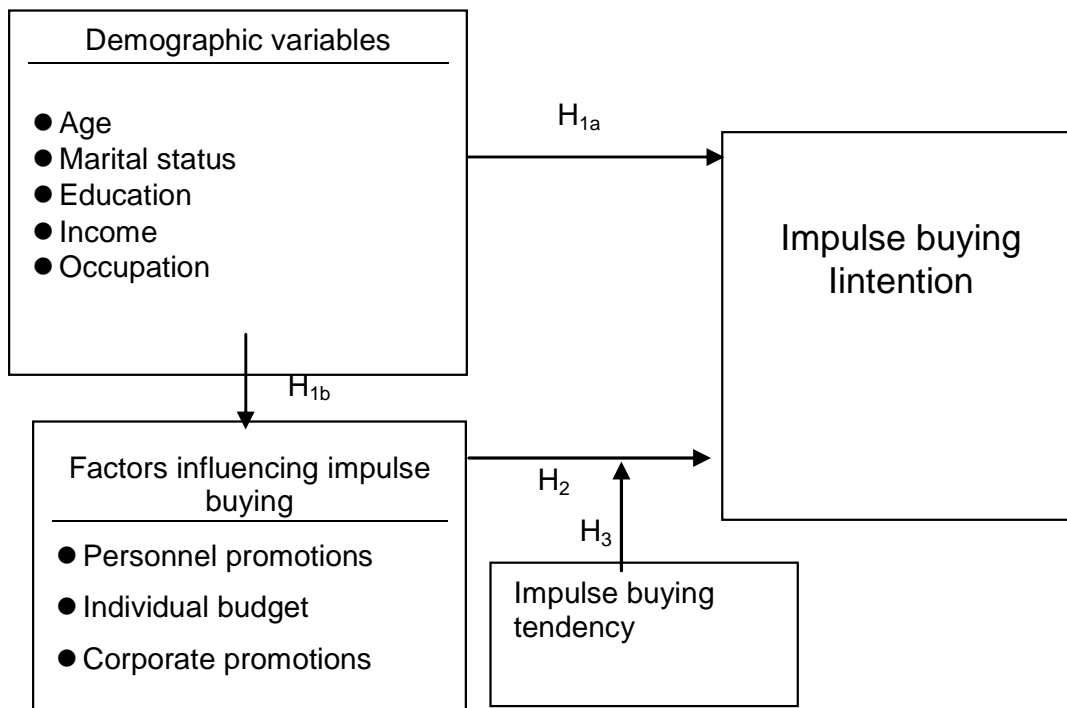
Demographic variables

- Age
- Marital status
- Education
- Income
- Occupation

$H_{1a}$

Impulse buying Iintention

$H_{1b}$

Factors influencing impulse buying

- Personnel promotions
- Individual budget
- Corporate promotions

$H_2$

$H_3$

Impulse buying tendency